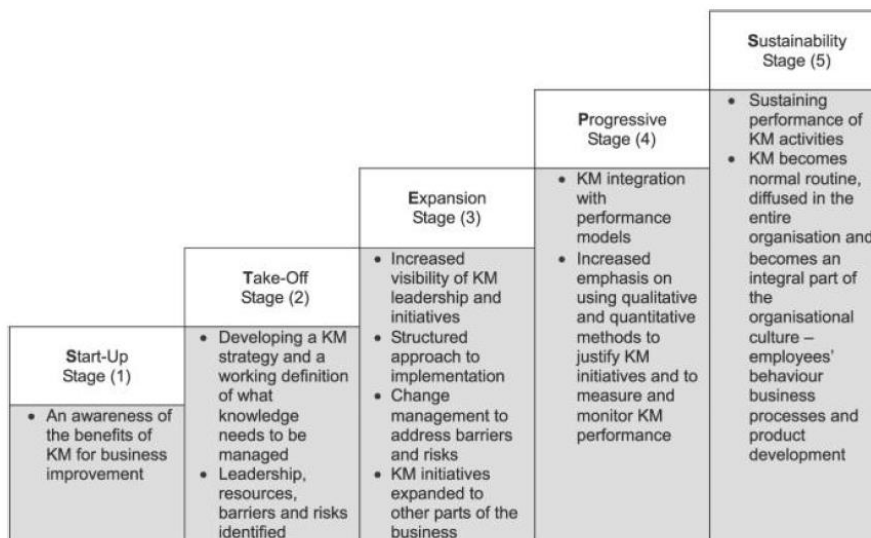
Start-Up Stage (1)

• An awareness of the benefits of KM for business improvement

Take-Off Stage (2)

• Developing a KM strategy and a working definition of what knowledge needs to be managed
• Leadership, resources, barriers and risks identified

Expansion Stage (3)

• Increased visibility of KM leadership and initiatives
• Structured approach to implementation
• Change management to address barriers and risks
• KM initiatives expanded to other parts of the business

Progressive Stage (4)

• KM integration with performance models
• Increased emphasis on using qualitative and quantitative methods to justify KM initiatives and to measure and monitor KM performance

Sustainability Stage (5)

• Sustaining performance of KM activities
• KM becomes normal routine, diffused in the entire organisation and becomes an integral part of the organisational culture – employees' behaviour business processes and product development